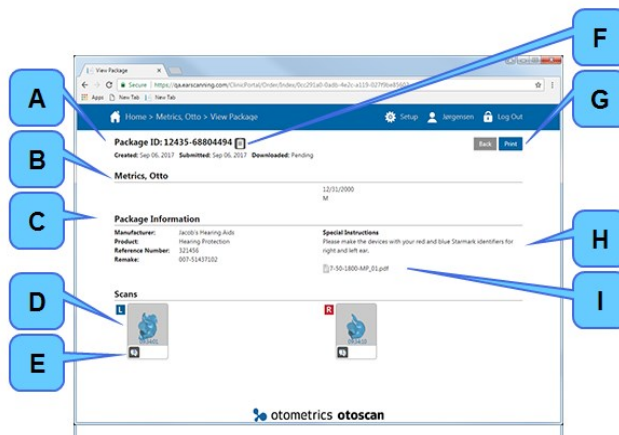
A

B

C

D

E

F

G

H

I

View Package ×

Secure | https://qa.earscanning.com/ClinicPortal/Order/Index/0cc291a0-0adb-4e2c-a119-02f99e85603

Apps | New Tab | New Tab

Home > Metrics, Otto > View Package

Setup

Jorgensen

Log Out

Package ID: 12435-68804494

Created: Sep 06, 2017 Submitted: Sep 06, 2017 Downloaded: Pending

Back

Print

Metrics, Otto

12/31/2000
M

Package Information

Manufacturer: Jacob's Hearing Aids
Product: Hearing Protection
Reference Number: 321456
Remake: 007-51437102

Special Instructions
Please make the devices with your red and blue Starmark identifiers for right and left ear.

7-50-1800-MP_01.pdf

Scans

L

R

otometrics otoscan